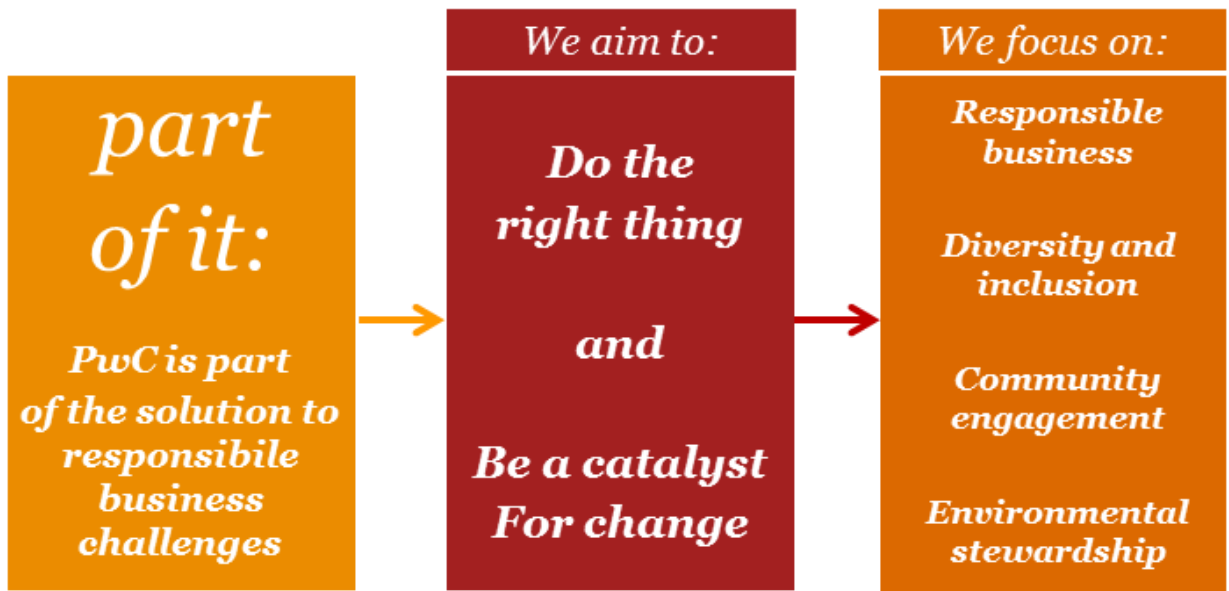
part of it:

PwC is part of the solution to responsibile business challenges

We aim to:

Do the right thing

and

Be a catalyst For change

We focus on:

Responsible business

Diversity and inclusion

Community engagement

Environmental stewardship